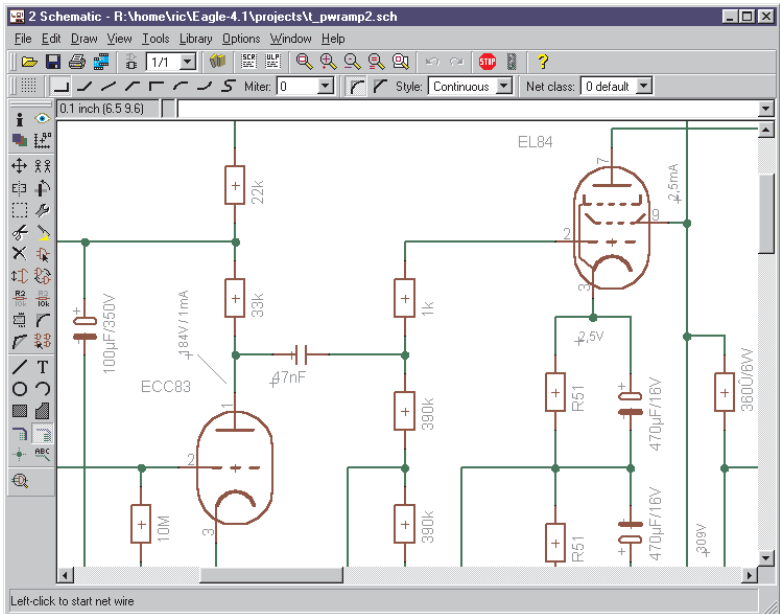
2 Schematic - R:\home\ric\Eagle-4.1\projects\t_pwramp2.sch

File Edit Draw View Tools Library Options Window Help

1/1

Miter: 0 Style: Continuous Net class: 0 default

0.1 inch (6.5 9.6)

22k
33k
184V / 1mA
47nF
ECC83
2
1
3
10M
100µF/350V
1k
390k
390k
EL84
7
2
9
3
2,5mA
2,5V
R51
470µF/16V
R51
470µF/16V
3600/6W
309V

Left-click to start net wire